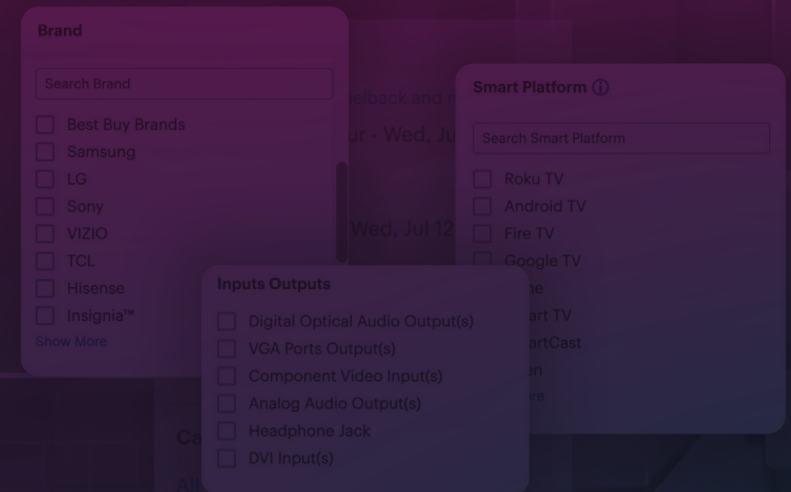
Brand

Search Brand

Best Buy Brands
Samsung
LG
Sony
VIZIO
TCL
Hisense
Insignia™
Show More

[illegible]eback and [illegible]
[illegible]ur - Wed, Ju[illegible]
Wed, Jul 12

Smart Platform ⓘ

Search Smart Platform

Roku TV
Android TV
Fire TV
Google TV
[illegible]e
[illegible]art TV
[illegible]artCast
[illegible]en
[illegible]re

Inputs Outputs

Digital Optical Audio Output(s)
VGA Ports Output(s)
Component Video Input(s)
Analog Audio Output(s)
Headphone Jack
DVI Input(s)

Ca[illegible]
Al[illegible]